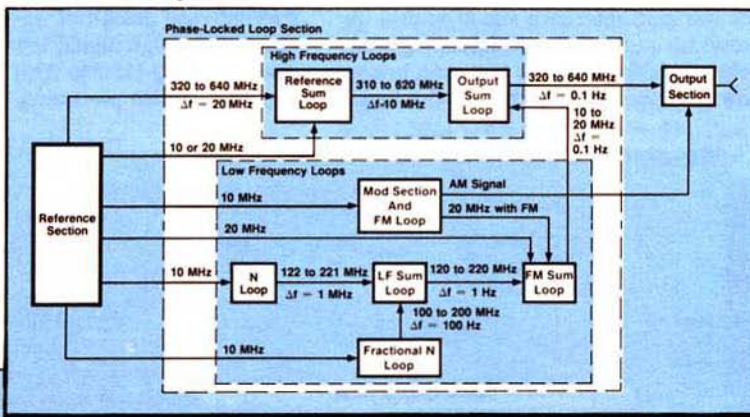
Phase-Locked Loop Section

High Frequency Loops

320 to 640 MHz
Δf = 20 MHz

Reference Sum Loop

310 to 620 MHz
Δf-10 MHz

Output Sum Loop

320 to 640 MHz
Δf = 0.1 Hz

Output Section

10 or 20 MHz

10 to 20 MHz
Δf = 0.1 Hz

Low Frequency Loops

Reference Section

10 MHz

Mod Section And FM Loop

AM Signal

20 MHz with FM

20 MHz

10 MHz

N Loop

122 to 221 MHz
Δf = 1 MHz

LF Sum Loop

120 to 220 MHz
Δf = 1 Hz

FM Sum Loop

100 to 200 MHz
Δf = 100 Hz

10 MHz

Fractional N Loop